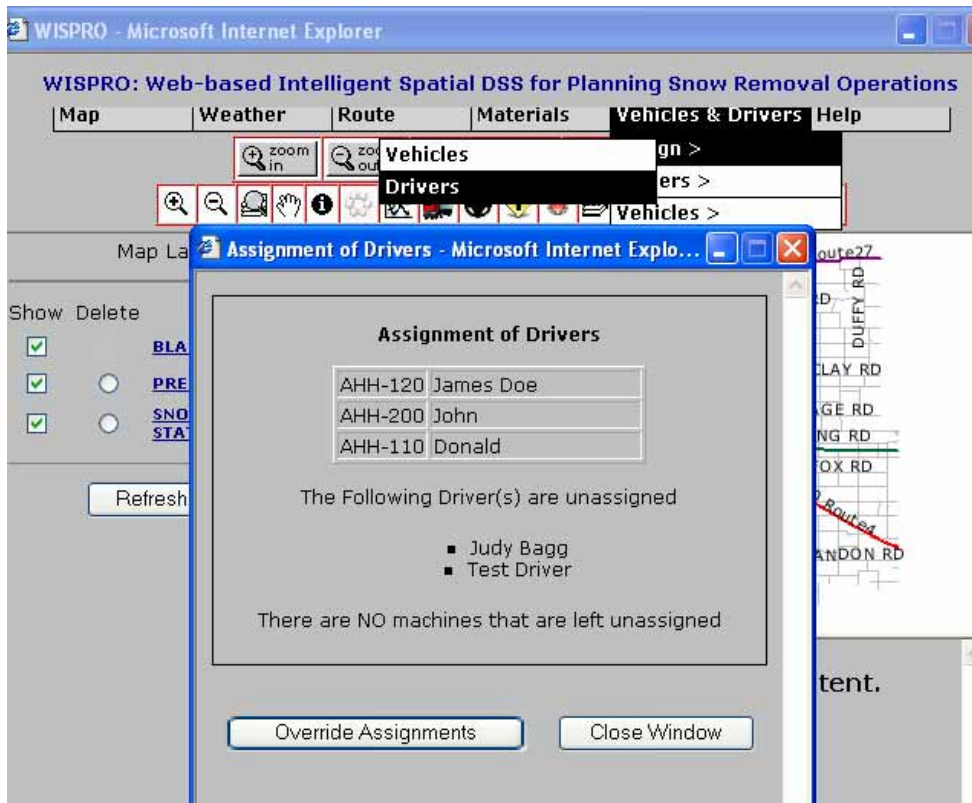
WISPRO - Microsoft Internet Explorer

WISPRO: Web-based Intelligent Spatial DSS for Planning Snow Removal Operations

| Map | Weather | Route | Materials | Vehicles & Drivers | Help |

zoom in
zoo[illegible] out

Vehicles
Drivers

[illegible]gn >
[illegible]ers >
Vehicles >

Map La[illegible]

Show Delete
BLA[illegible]
PRE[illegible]
SNO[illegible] STA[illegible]

Refresh

Assignment of Drivers - Microsoft Internet Explo...

Assignment of Drivers

| AHH-120 | James Doe |
|---|---|
| AHH-200 | John |
| AHH-110 | Donald |

The Following Driver(s) are unassigned

- Judy Bagg
- Test Driver

There are NO machines that are left unassigned

Override Assignments
Close Window

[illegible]oute27
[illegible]D
DUFFY RD
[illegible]LAY RD
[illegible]GE RD
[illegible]NG RD
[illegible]OX RD
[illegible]Route4
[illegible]ANDON RD

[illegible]tent.